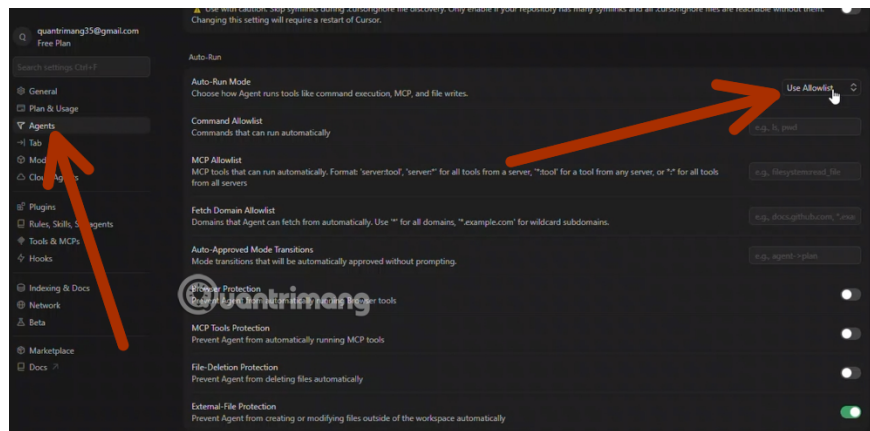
⚠ Use with caution. Skip symlinks during .cursorignore file discovery. Only enable if your repository has many symlinks and all .cursorignore files are reachable without them. Changing this setting will require a restart of Cursor.

Q quantrimang35@gmail.com
Free Plan

Search settings Ctrl+F

General
Plan & Usage
Agents
Tab
Mod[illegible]
Clou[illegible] Agents

Plugins
Rules, Skills, S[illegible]agents
Tools & MCPs
Hooks

Indexing & Docs
Network
Beta

Marketplace
Docs

Auto-Run

Auto-Run Mode
Choose how Agent runs tools like command execution, MCP, and file writes.
Use Allowlist

Command Allowlist
Commands that can run automatically
e.g., ls, pwd

MCP Allowlist
MCP tools that can run automatically. Format: 'server:tool', 'server:*' for all tools from a server, '*:tool' for a tool from any server, or '*:*' for all tools from all servers
e.g., filesystem:read_file

Fetch Domain Allowlist
Domains that Agent can fetch from automatically. Use '*' for all domains, '*.example.com' for wildcard subdomains.
e.g., docs.github.com, *.exa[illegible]

Auto-Approved Mode Transitions
Mode transitions that will be automatically approved without prompting.
e.g., agent->plan

Browser Protection
Prevent Agent from automatically running browser tools

quantrimang

MCP Tools Protection
Prevent Agent from automatically running MCP tools

File-Deletion Protection
Prevent Agent from deleting files automatically

External-File Protection
Prevent Agent from creating or modifying files outside of the workspace automatically